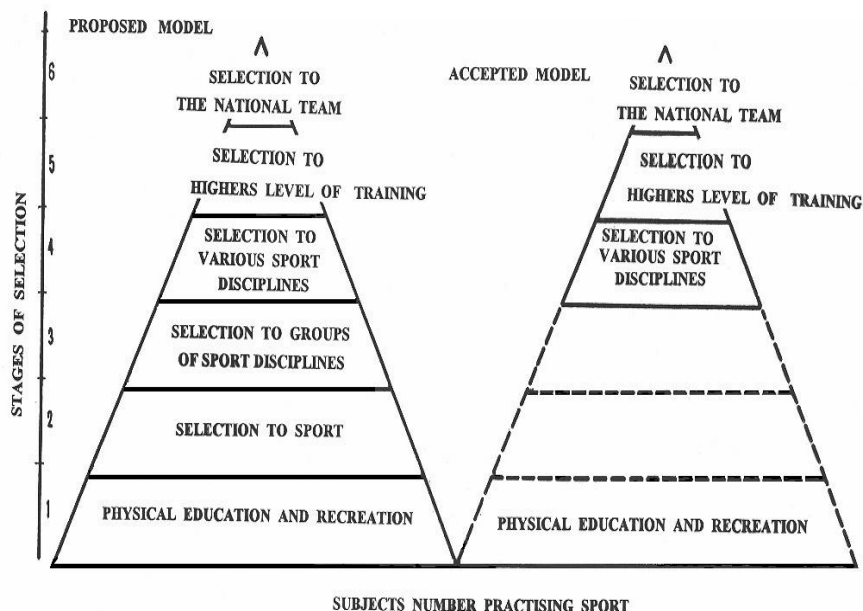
PROPOSED MODEL

STAGES OF SELECTION

6
5
4
3
2
1

SELECTION TO THE NATIONAL TEAM

SELECTION TO HIGHERS LEVEL OF TRAINING

SELECTION TO VARIOUS SPORT DISCIPLINES

SELECTION TO GROUPS OF SPORT DISCIPLINES

SELECTION TO SPORT

PHYSICAL EDUCATION AND RECREATION

ACCEPTED MODEL

SELECTION TO THE NATIONAL TEAM

SELECTION TO HIGHERS LEVEL OF TRAINING

SELECTION TO VARIOUS SPORT DISCIPLINES

PHYSICAL EDUCATION AND RECREATION

SUBJECTS NUMBER PRACTISING SPORT